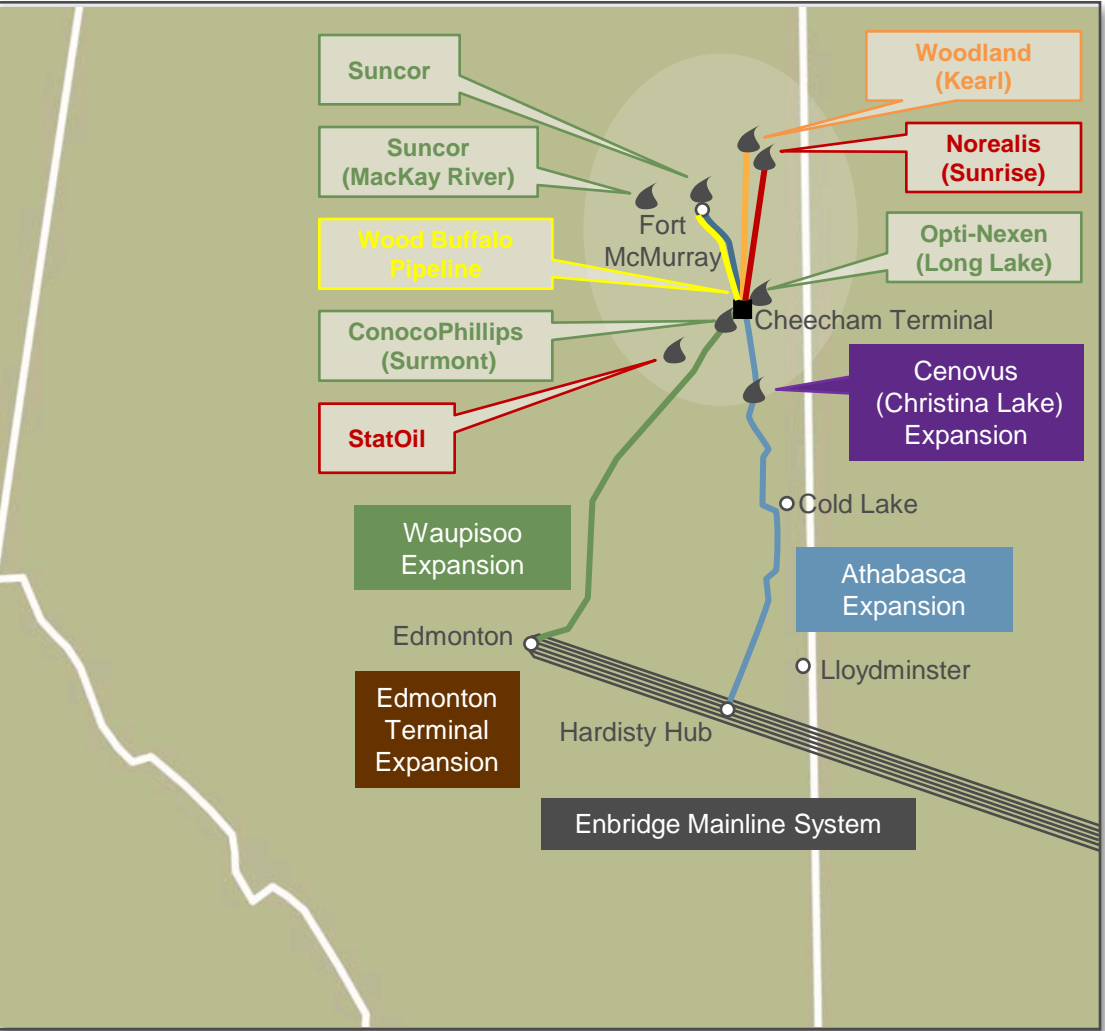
Suncor

Woodland (Kearl)

Norealis (Sunrise)

Suncor (MacKay River)

Fort McMurray

Wood Buffalo Pipeline

Opti-Nexen (Long Lake)

ConocoPhillips (Surmont)

Cheecham Terminal

Cenovus (Christina Lake) Expansion

StatOil

Cold Lake

Waupisoo Expansion

Athabasca Expansion

Edmonton

Lloydminster

Edmonton Terminal Expansion

Hardisty Hub

Enbridge Mainline System